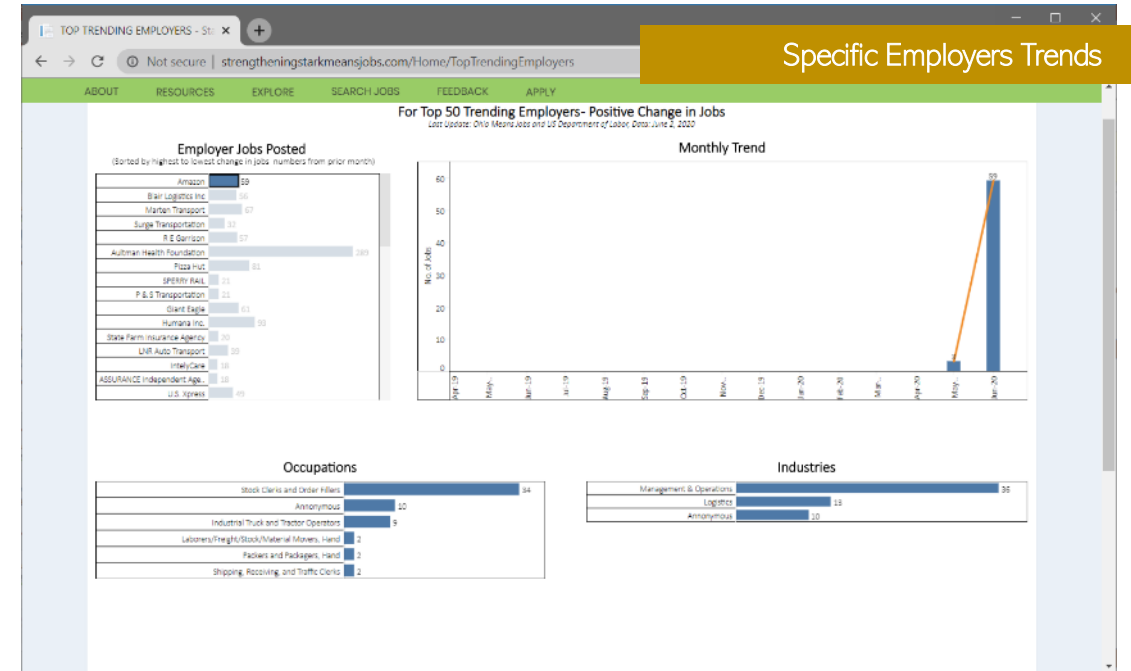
TOP TRENDING EMPLOYERS - St ×

Not secure | strengtheningstarkmeansjobs.com/Home/TopTrendingEmployers

Specific Employers Trends

ABOUT RESOURCES EXPLORE SEARCH JOBS FEEDBACK APPLY

For Top 50 Trending Employers- Positive Change in Jobs
Last Update: Ohio Means Jobs and US Department of Labor, Data: June 1, 2020

Employer Jobs Posted
(Sorted by highest to lowest change in jobs numbers from prior month)

| Employer | Jobs |
|---|---|
| Amazon | 59 |
| Blair Logistics Inc | 56 |
| Marten Transport | 57 |
| Surge Transportation | 32 |
| R E Garrison | 57 |
| Aultman Health Foundation | 289 |
| Pizza Hut | 81 |
| SPERRY RAIL | 21 |
| P & S Transportation | 21 |
| Giant Eagle | 63 |
| Humana Inc. | 93 |
| State Farm Insurance Agency | 30 |
| LNR Auto Transport | 38 |
| IntelyCare | 18 |
| ASSURANCE Independent Age... | 18 |
| U.S. Xpress | 49 |

Monthly Trend

60
50
40
30
20
10
0
No. of Jobs
Apr-19 May-... Jun-19 Jul-19 Aug-19 Sep-19 Oct-19 Nov-... Dec-19 Jan-20 Feb-20 Mar-... Apr-20 May-... Jun-20
59

Occupations

| Occupation | Jobs |
|---|---|
| Stock Clerks and Order Fillers | 34 |
| Annonymous | 10 |
| Industrial Truck and Tractor Operators | 9 |
| Laborers/Freight/Stock/Material Movers, Hand | 2 |
| Packers and Packagers, Hand | 2 |
| Shipping, Receiving, and Traffic Clerks | 2 |

Industries

| Industry | Jobs |
|---|---|
| Management & Operations | 36 |
| Logistics | 13 |
| Annonymous | 10 |